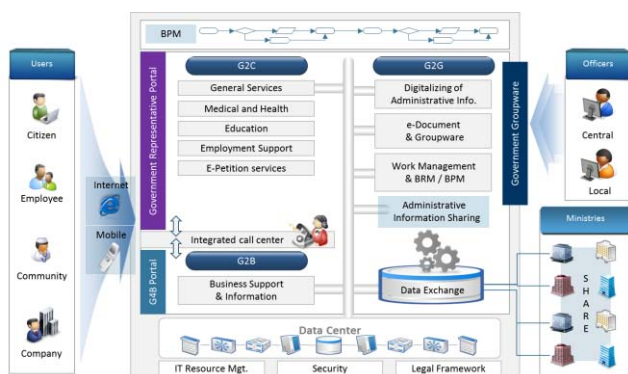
Users

Citizen

Employee

Community

Company

Internet

Mobile

BPM

Government Representative Portal

G2C

General Services

Medical and Health

Education

Employment Support

E-Petition services

Integrated call center

G4B Portal

G2B

Business Support & Information

G2G

Digitalizing of Administrative Info.

e-Document & Groupware

Work Management & BRM / BPM

Administrative Information Sharing

Data Exchange

Government Groupware

Officers

Central

Local

Ministries

S H A R E

Data Center

IT Resource Mgt.

Security

Legal Framework